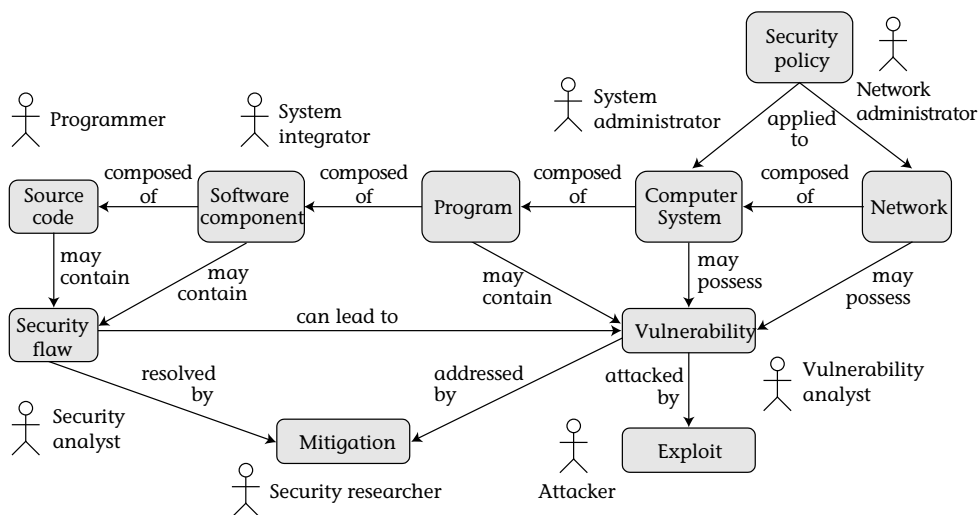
Security policy

Network administrator

System administrator

System integrator

Programmer

applied to

composed of

composed of

composed of

composed of

Source code

Software component

Program

Computer System

Network

may contain

may contain

may contain

may possess

may possess

Security flaw

can lead to

Vulnerability

resolved by

addressed by

attacked by

Vulnerability analyst

Security analyst

Mitigation

Exploit

Attacker

Security researcher